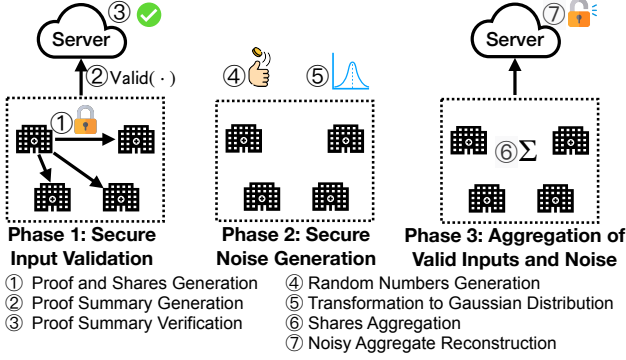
Server ③

②Valid( · )

①

Phase 1: Secure Input Validation

④ ⑤

Phase 2: Secure Noise Generation

⑦

Server

⑥Σ

Phase 3: Aggregation of Valid Inputs and Noise

① Proof and Shares Generation
② Proof Summary Generation
③ Proof Summary Verification

④ Random Numbers Generation
⑤ Transformation to Gaussian Distribution
⑥ Shares Aggregation
⑦ Noisy Aggregate Reconstruction